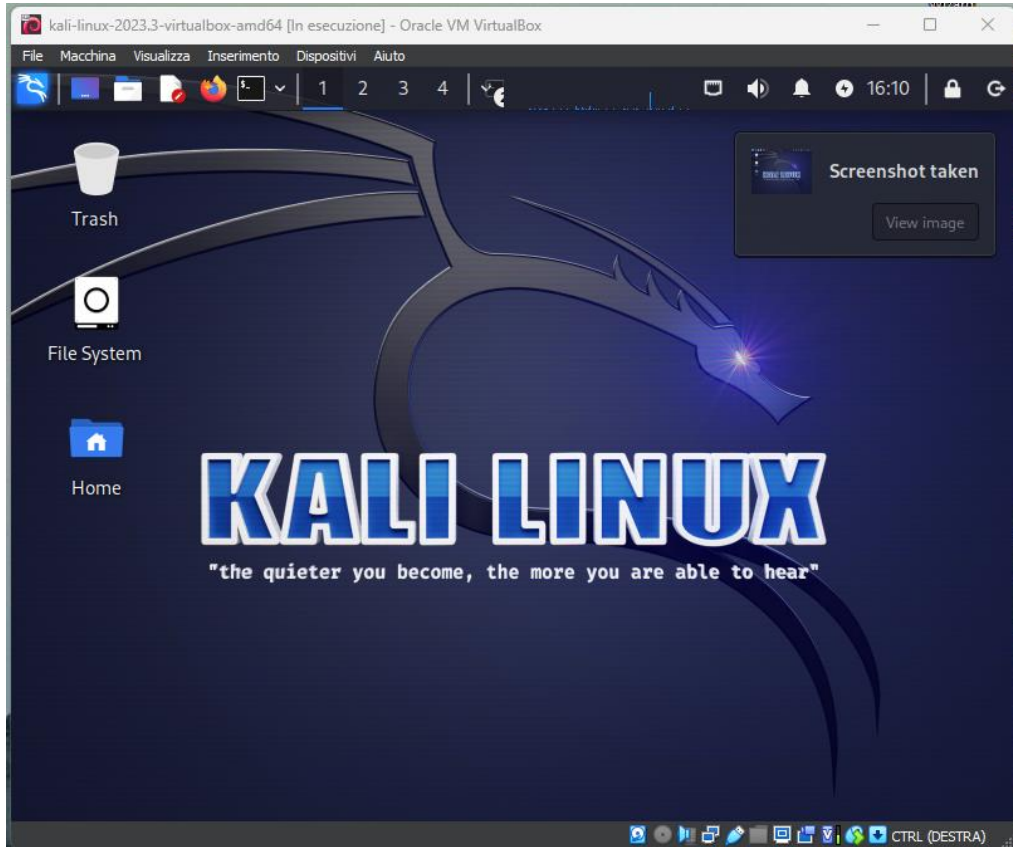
kali-linux-2023.3-virtualbox-amd64 [In esecuzione] - Oracle VM VirtualBox

File Macchina Visualizza Inserimento Dispositivi Aiuto

1 2 3 4

16:10

Trash

File System

Home

Screenshot taken

View image

KALI LINUX

"the quieter you become, the more you are able to hear"

CTRL (DESTRA)